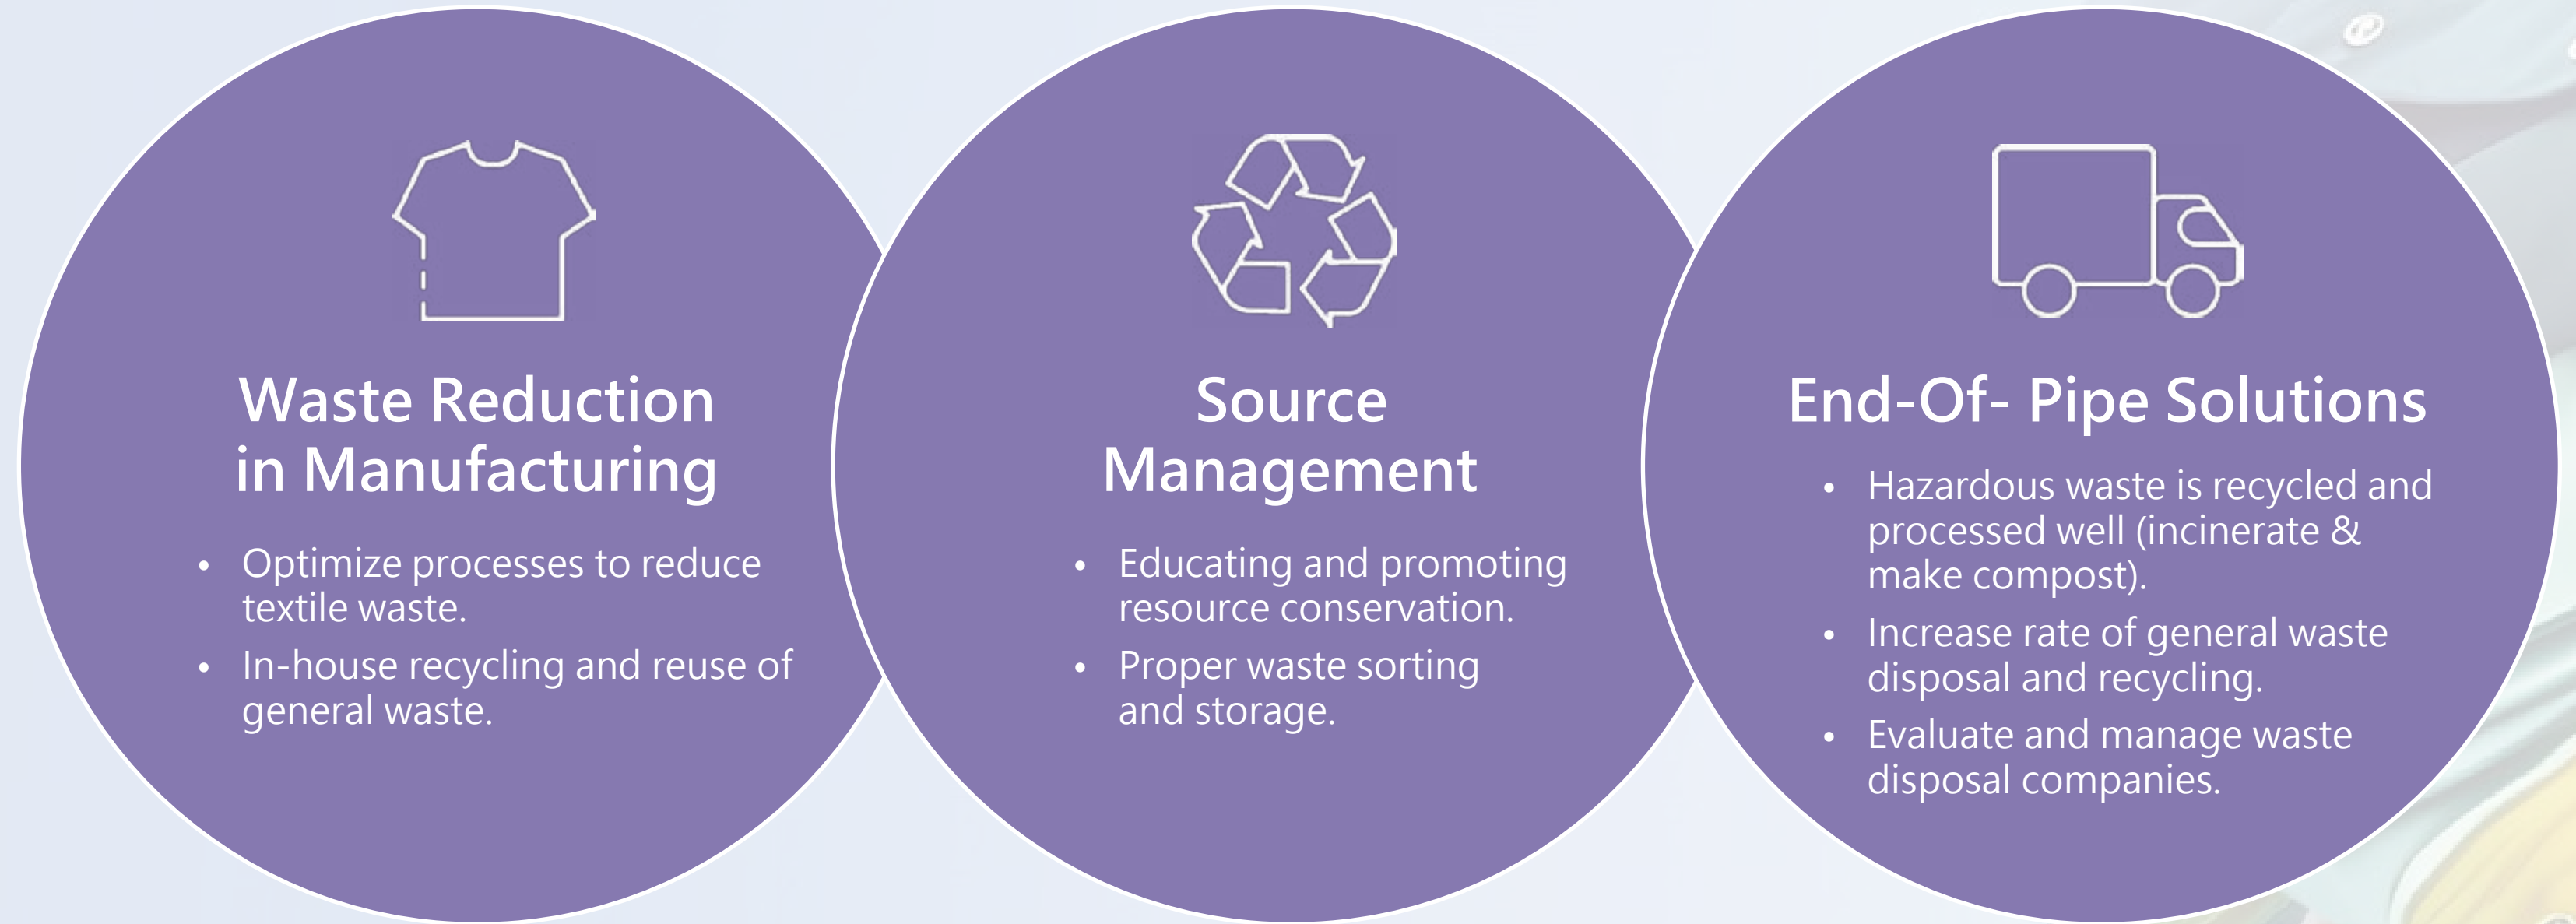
Waste Reduction in Manufacturing

- Optimize processes to reduce textile waste.
- In-house recycling and reuse of general waste.

Source Management

- Educating and promoting resource conservation.
- Proper waste sorting and storage.

End-Of- Pipe Solutions

- Hazardous waste is recycled and processed well (incinerate & make compost).
- Increase rate of general waste disposal and recycling.
- Evaluate and manage waste disposal companies.